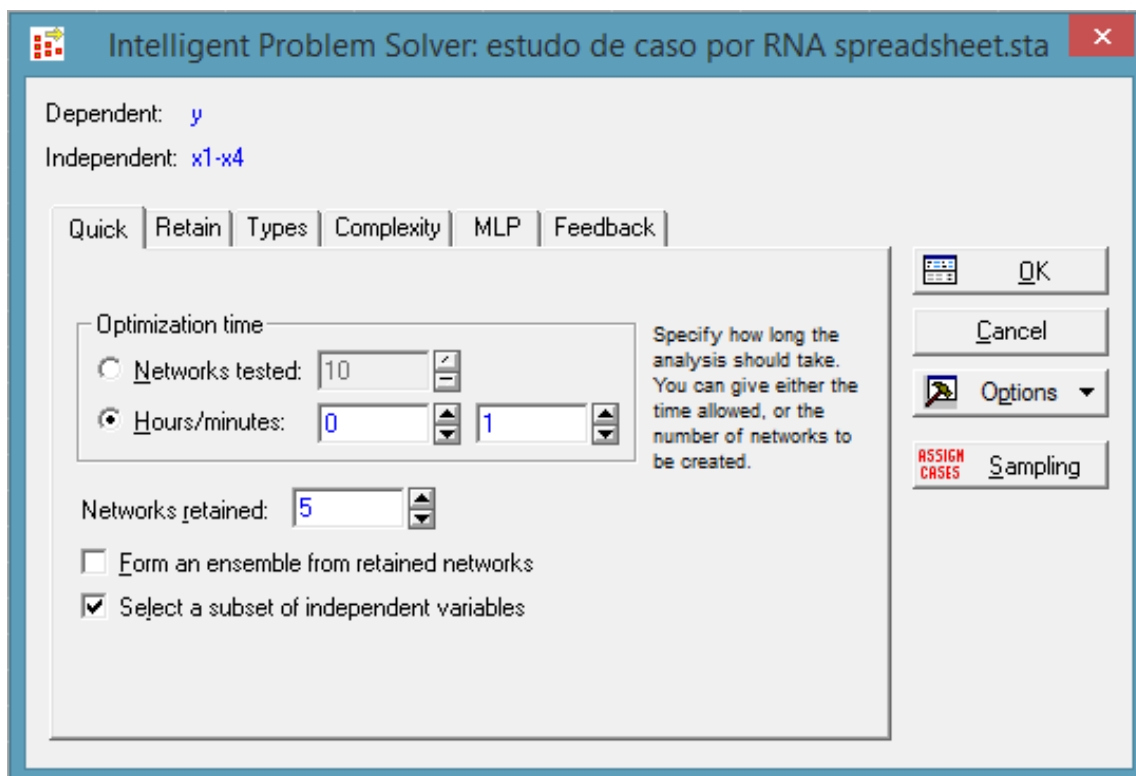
Intelligent Problem Solver: estudo de caso por RNA spreadsheet.sta

Dependent: y

Independent: x1-x4

Quick | Retain | Types | Complexity | MLP | Feedback

Optimization time

Networks tested: 10

Hours/minutes: 0 1

Specify how long the analysis should take. You can give either the time allowed, or the number of networks to be created.

Networks retained: 5

Form an ensemble from retained networks

Select a subset of independent variables

OK

Cancel

Options

ASSIGN CASES

Sampling